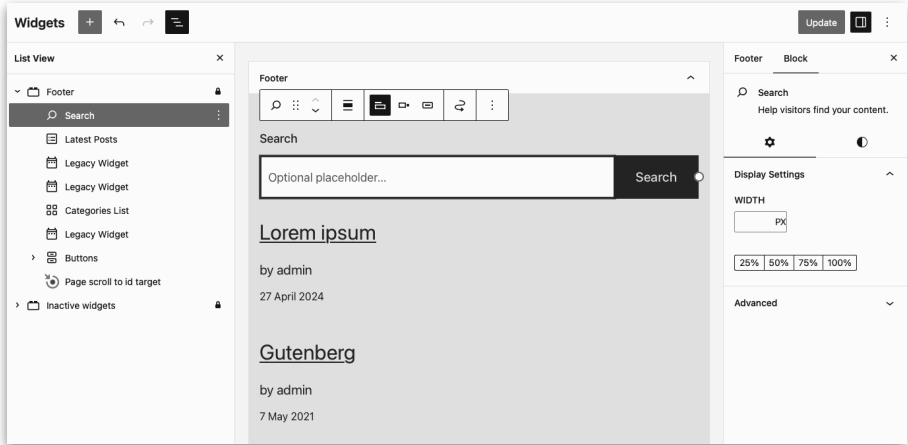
Widgets

Update

List View

Footer
Search
Latest Posts
Legacy Widget
Legacy Widget
Categories List
Legacy Widget
Buttons
Page scroll to id target
Inactive widgets

Footer

Search

Optional placeholder...

Search

Lorem ipsum

by admin

27 April 2024

Gutenberg

by admin

7 May 2021

Footer Block

Search
Help visitors find your content.

Display Settings

WIDTH

PX

25% 50% 75% 100%

Advanced